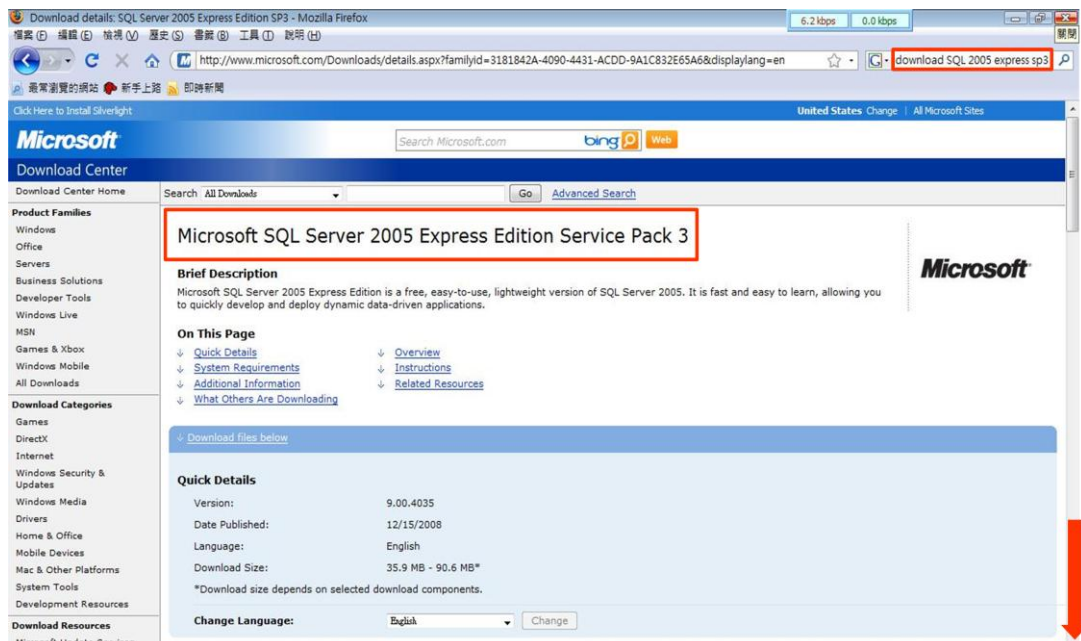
Download details: SQL Server 2005 Express Edition SP3 - Mozilla Firefox
6.2 kbps 0.0 kbps
檔案 (F) 編輯 (E) 檢視 (V) 歷史 (S) 書籤 (B) 工具 (T) 說明 (H)
關閉
http://www.microsoft.com/Downloads/details.aspx?familyid=3181842A-4090-4431-ACDD-9A1C832E65A6&displaylang=en
download SQL 2005 express sp3
最常瀏覽的網站 新手上路 即時新聞

Click Here to Install Silverlight
United States Change | All Microsoft Sites
Microsoft
Search Microsoft.com bing Web
Download Center

Download Center Home
Product Families
Windows
Office
Servers
Business Solutions
Developer Tools
Windows Live
MSN
Games & Xbox
Windows Mobile
All Downloads
Download Categories
Games
DirectX
Internet
Windows Security & Updates
Windows Media
Drivers
Home & Office
Mobile Devices
Mac & Other Platforms
System Tools
Development Resources
Download Resources

Search All Downloads Go Advanced Search

Microsoft SQL Server 2005 Express Edition Service Pack 3

Microsoft

Brief Description
Microsoft SQL Server 2005 Express Edition is a free, easy-to-use, lightweight version of SQL Server 2005. It is fast and easy to learn, allowing you to quickly develop and deploy data-driven applications.

On This Page
Quick Details
System Requirements
Additional Information
What Others Are Downloading
Overview
Instructions
Related Resources

Download files below

Quick Details
Version: 9.00.4035
Date Published: 12/15/2008
Language: English
Download Size: 35.9 MB - 90.6 MB*
*Download size depends on selected download components.

Change Language: English Change